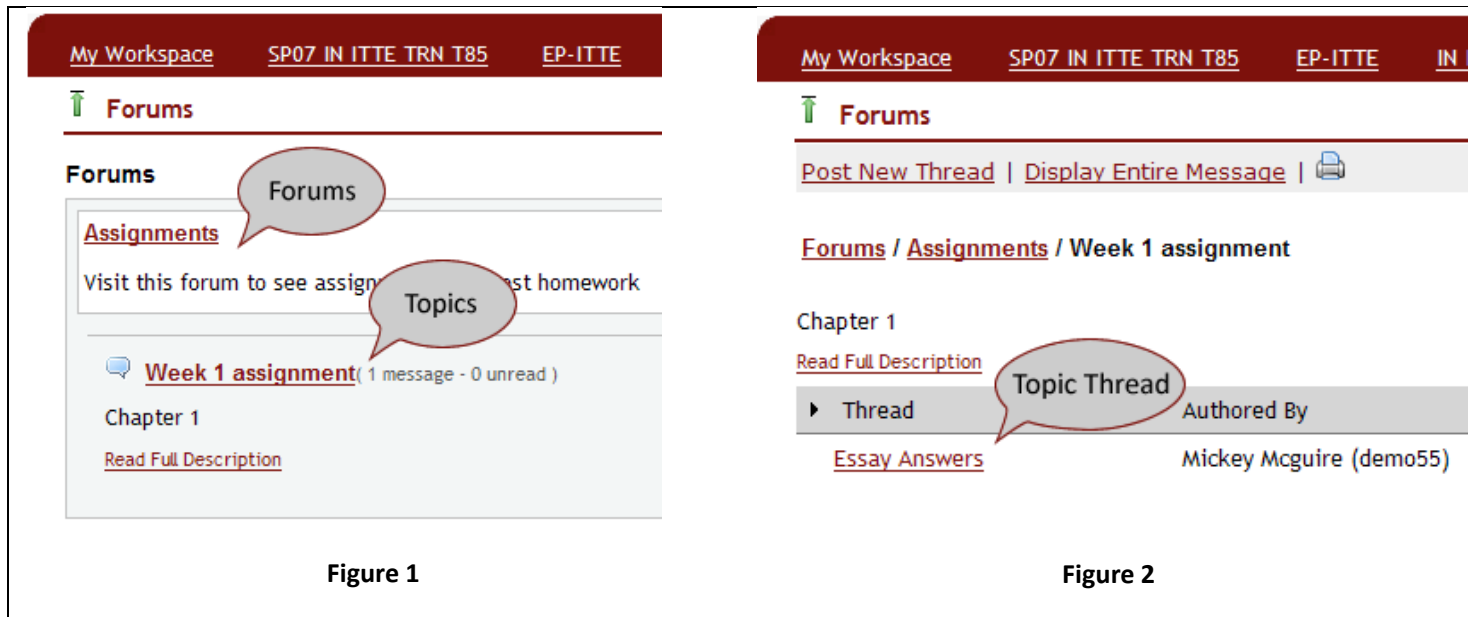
My Workspace SP07 IN ITTE TRN T85 EP-ITTE

Forums

Forums

Forums

Assignments

Visit this forum to see assign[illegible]st homework

Topics

Week 1 assignment( 1 message - 0 unread )

Chapter 1

Read Full Description

Figure 1

My Workspace SP07 IN ITTE TRN T85 EP-ITTE IN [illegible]

Forums

Post New Thread | Display Entire Message |

Forums / Assignments / Week 1 assignment

Chapter 1

Read Full Description

Topic Thread

| Thread | Authored By |
|---|---|
| Essay Answers | Mickey Mcguire (demo55) |

Figure 2